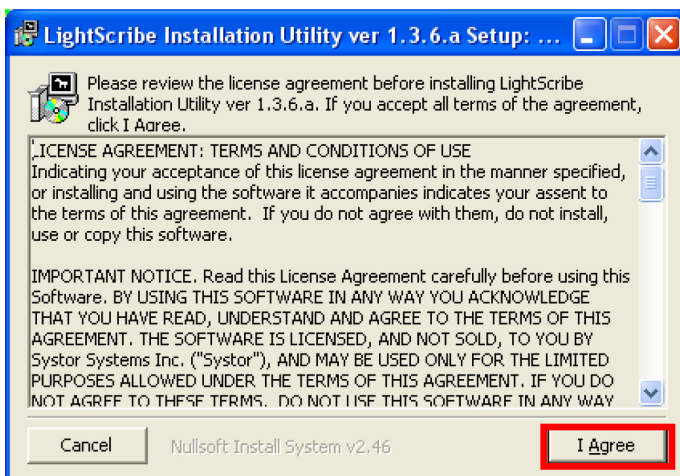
LightScribe Installation Utility ver 1.3.6.a Setup: ...

Please review the license agreement before installing LightScribe Installation Utility ver 1.3.6.a. If you accept all terms of the agreement, click I Agree.

LICENSE AGREEMENT: TERMS AND CONDITIONS OF USE
Indicating your acceptance of this license agreement in the manner specified, or installing and using the software it accompanies indicates your assent to the terms of this agreement. If you do not agree with them, do not install, use or copy this software.

IMPORTANT NOTICE. Read this License Agreement carefully before using this Software. BY USING THIS SOFTWARE IN ANY WAY YOU ACKNOWLEDGE THAT YOU HAVE READ, UNDERSTAND AND AGREE TO THE TERMS OF THIS AGREEMENT. THE SOFTWARE IS LICENSED, AND NOT SOLD, TO YOU BY Systor Systems Inc. ("Systor"), AND MAY BE USED ONLY FOR THE LIMITED PURPOSES ALLOWED UNDER THE TERMS OF THIS AGREEMENT. IF YOU DO NOT AGREE TO THESE TERMS, DO NOT USE THIS SOFTWARE IN ANY WAY

Cancel
Nullsoft Install System v2.46
I Agree